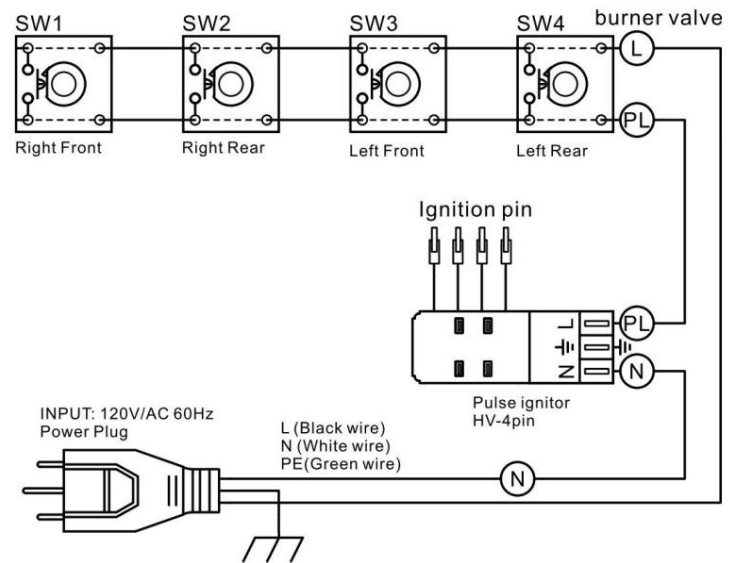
SW1 SW2 SW3 SW4 burner valve

L

PL

Right Front Right Rear Left Front Left Rear

Ignition pin

L
$\frac{1}{=}$
N

PL

N

Pulse ignitor
HV-4pin

INPUT: 120V/AC 60Hz
Power Plug

L (Black wire)
N (White wire)
PE(Green wire)

N